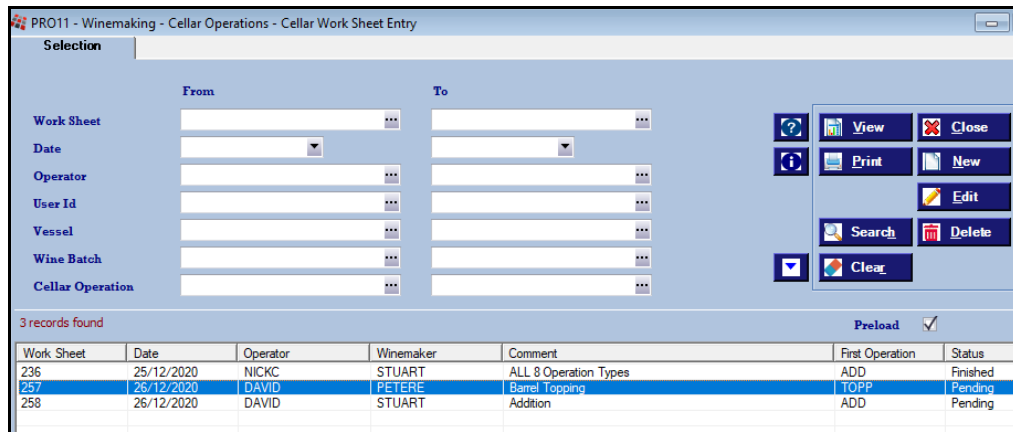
PRO11 - Winemaking - Cellar Operations - Cellar Work Sheet Entry

Selection

From

To

Work Sheet

Date

Operator

User Id

Vessel

Wine Batch

Cellar Operation

View

Close

Print

New

Edit

Search

Delete

Clear

3 records found

Preload

| Work Sheet | Date | Operator | Winemaker | Comment | First Operation | Status |
|---|---|---|---|---|---|---|
| 236 | 25/12/2020 | NICKC | STUART | ALL 8 Operation Types | ADD | Finished |
| 257 | 26/12/2020 | DAVID | PETERE | Barrel Topping | TOPP | Pending |
| 258 | 26/12/2020 | DAVID | STUART | Addition | ADD | Pending |